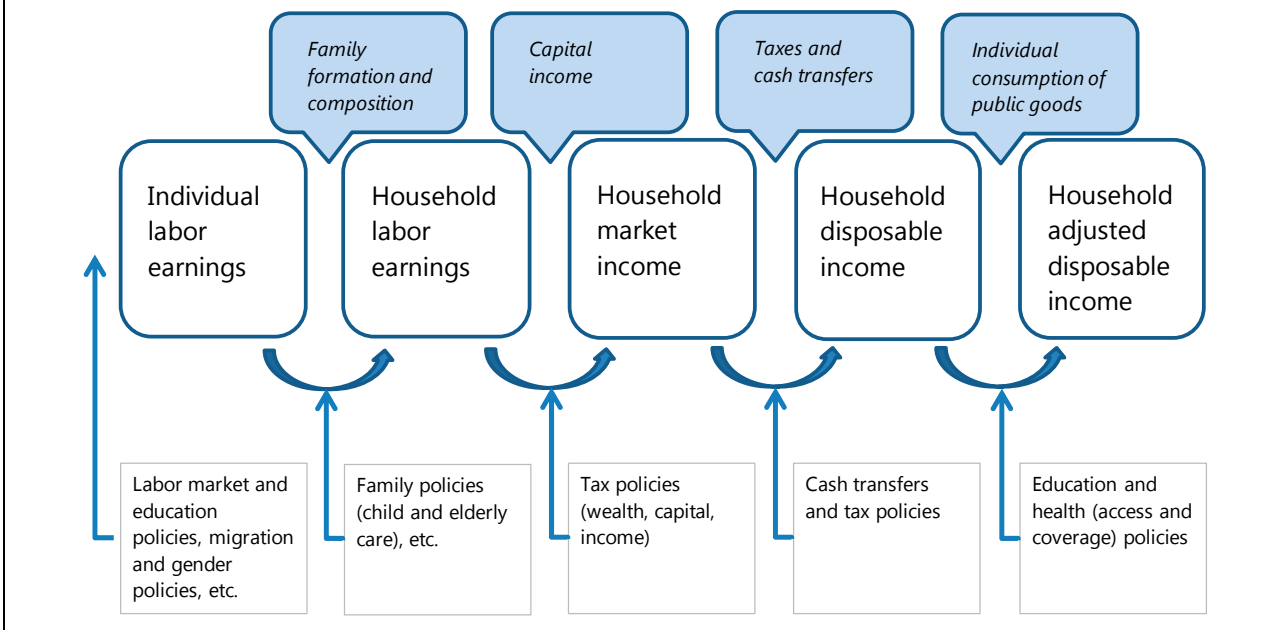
Family formation and composition

Capital income

Taxes and cash transfers

Individual consumption of public goods

Individual labor earnings

Household labor earnings

Household market income

Household disposable income

Household adjusted disposable income

Labor market and education policies, migration and gender policies, etc.

Family policies (child and elderly care), etc.

Tax policies (wealth, capital, income)

Cash transfers and tax policies

Education and health (access and coverage) policies